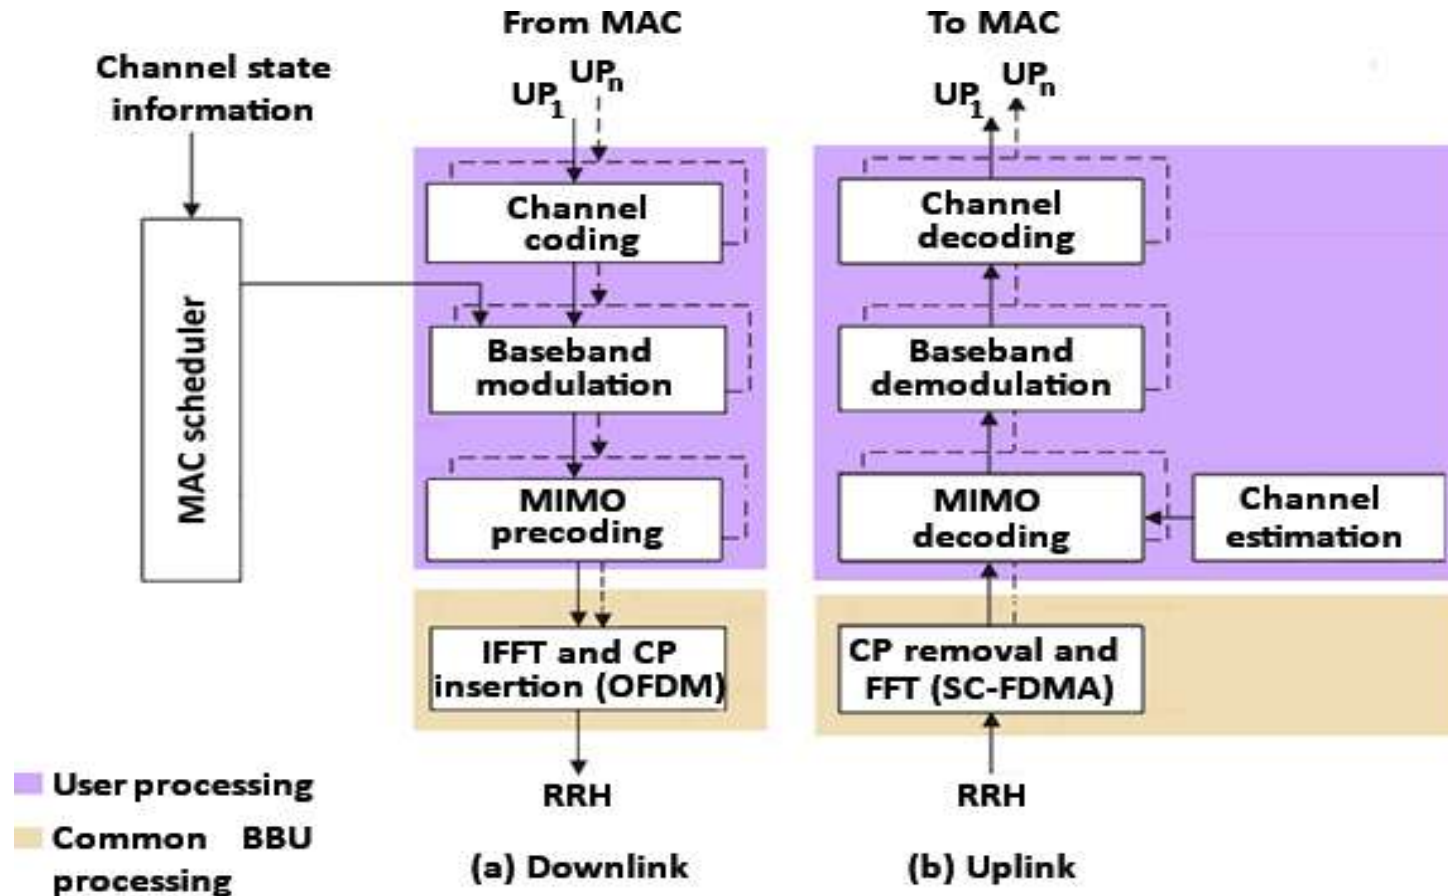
Channel state information

MAC scheduler

From MAC

$UP_1$ $UP_n$

Channel coding

Baseband modulation

MIMO precoding

IFFT and CP insertion (OFDM)

RRH

(a) Downlink

To MAC

$UP_1$ $UP_n$

Channel decoding

Baseband demodulation

MIMO decoding

Channel estimation

CP removal and FFT (SC-FDMA)

RRH

(b) Uplink

User processing

Common BBU processing